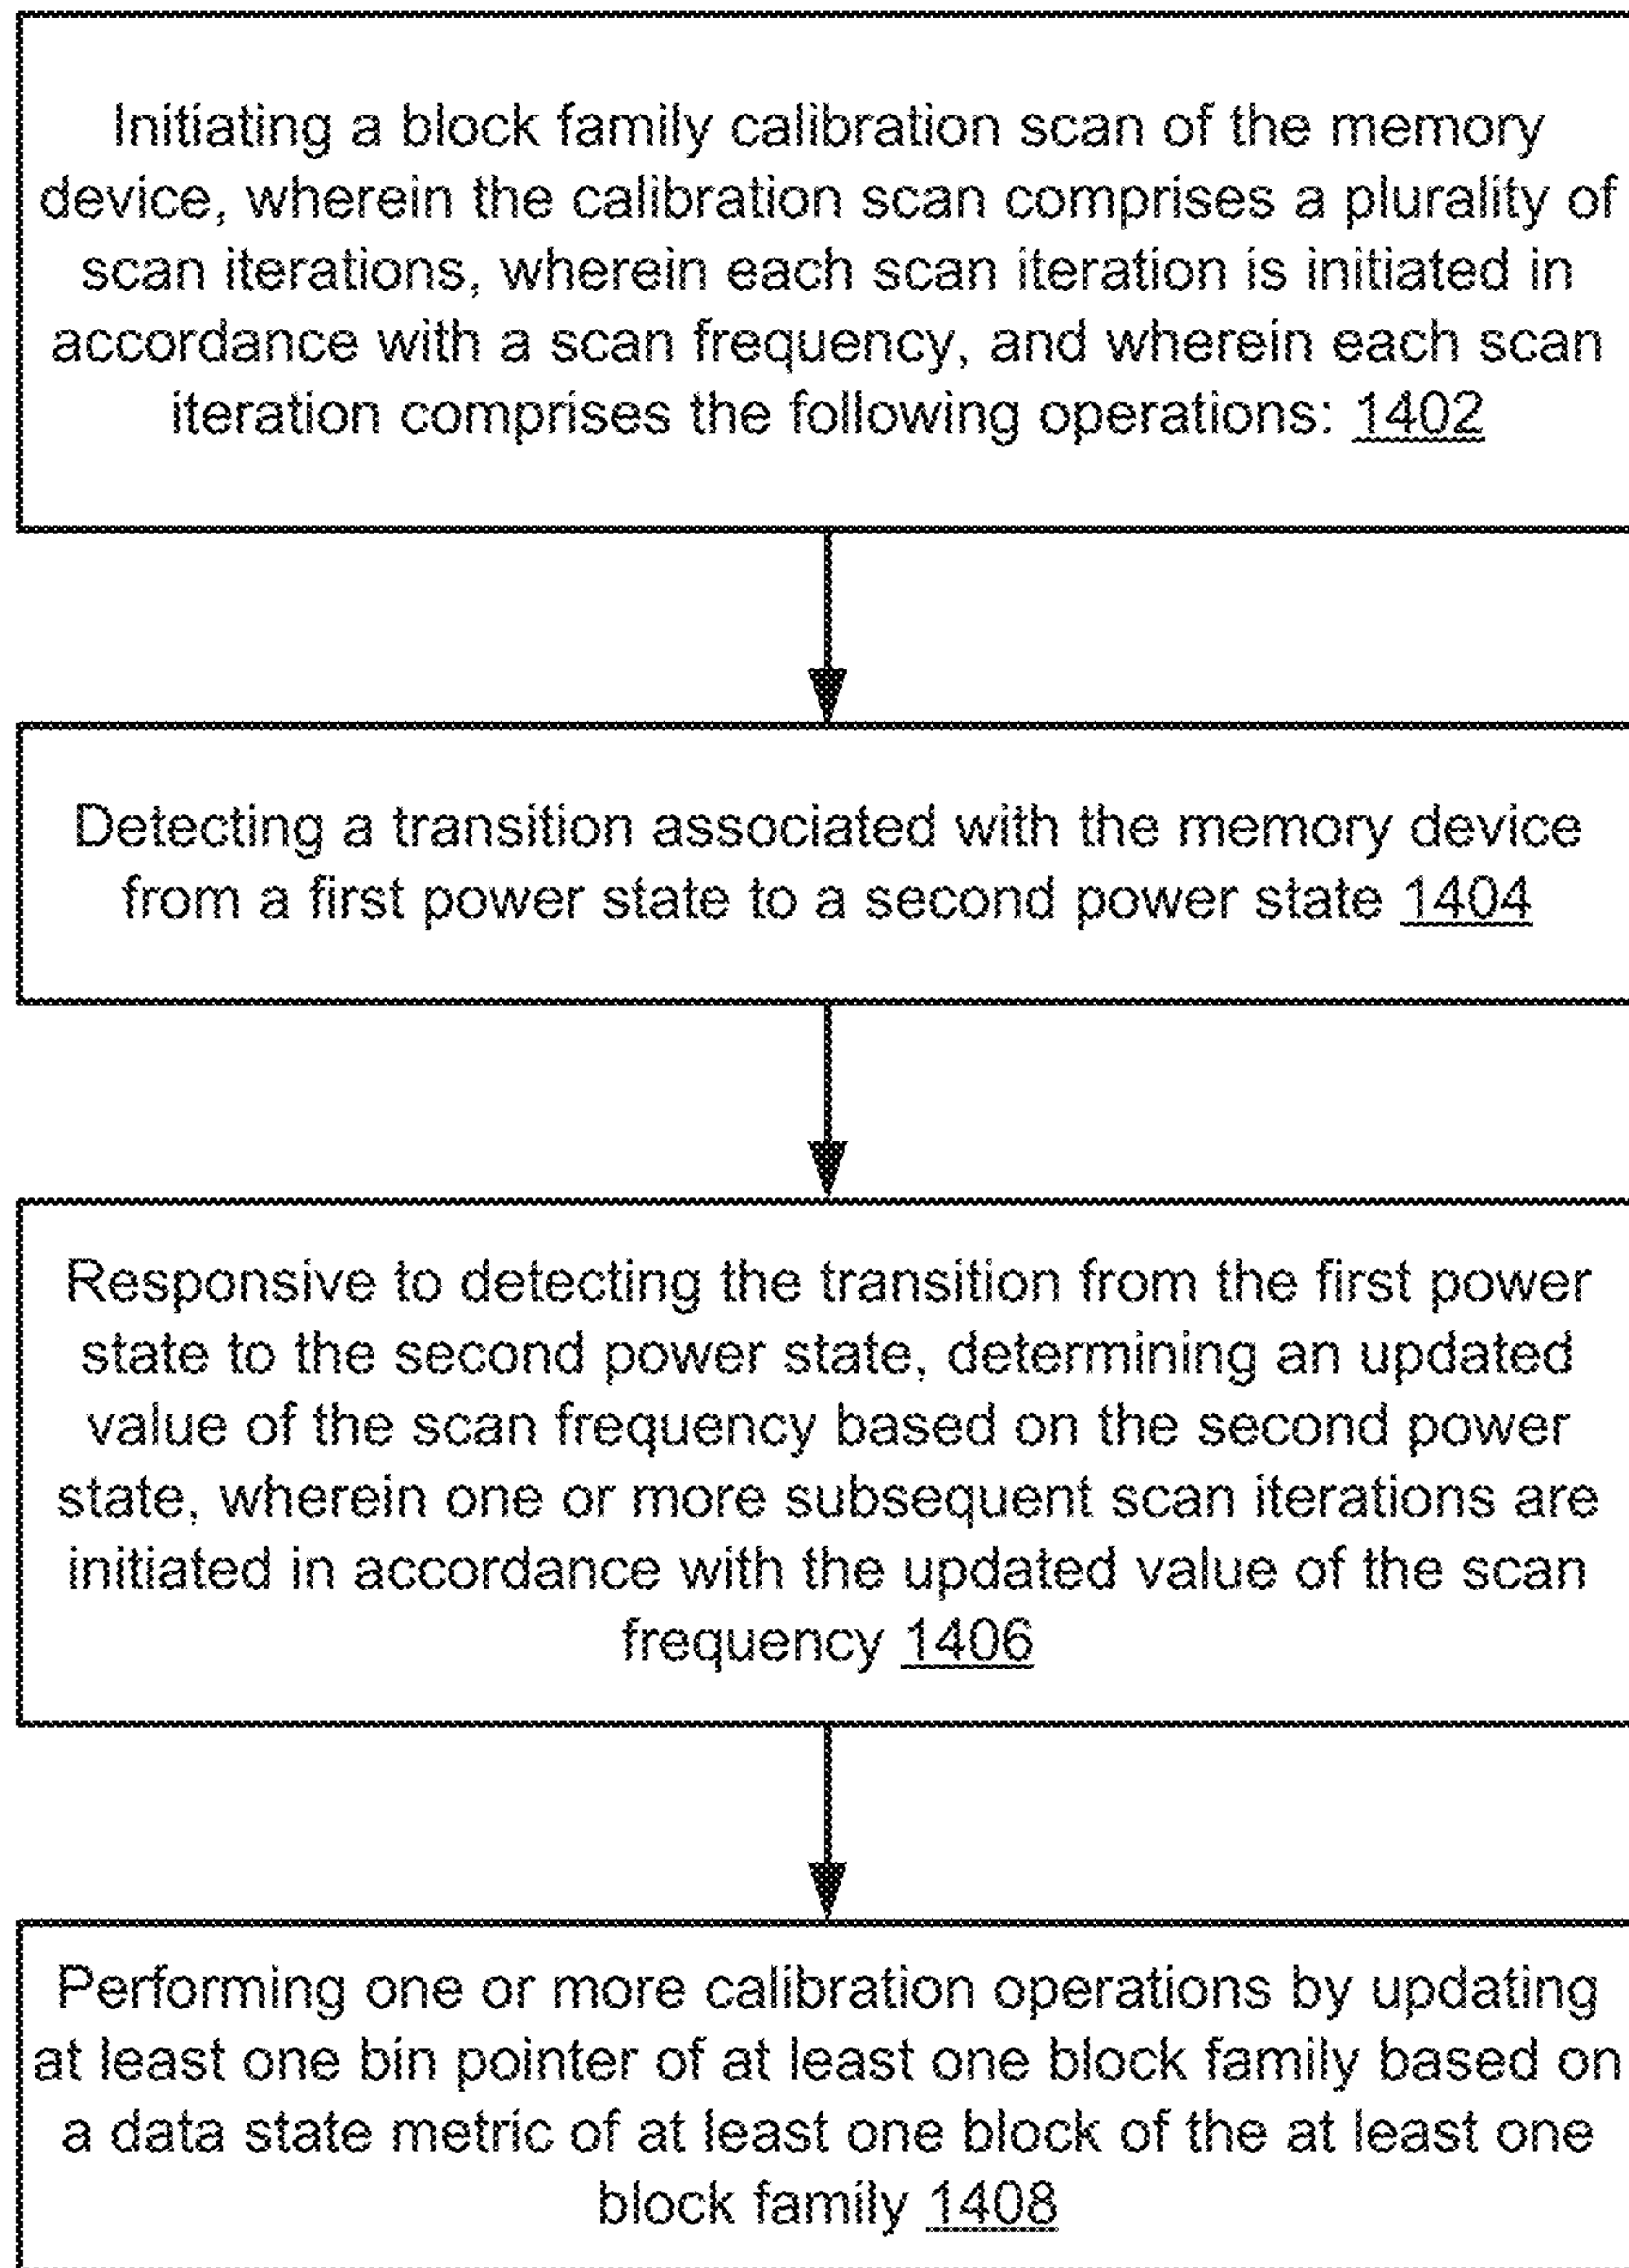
Initiating a block family calibration scan of the memory device, wherein the calibration scan comprises a plurality of scan iterations, wherein each scan iteration is initiated in accordance with a scan frequency, and wherein each scan iteration comprises the following operations: 1402

Detecting a transition associated with the memory device from a first power state to a second power state 1404

Responsive to detecting the transition from the first power state to the second power state, determining an updated value of the scan frequency based on the second power state, wherein one or more subsequent scan iterations are initiated in accordance with the updated value of the scan frequency 1406

Performing one or more calibration operations by updating at least one bin pointer of at least one block family based on a data state metric of at least one block of the at least one block family 1408